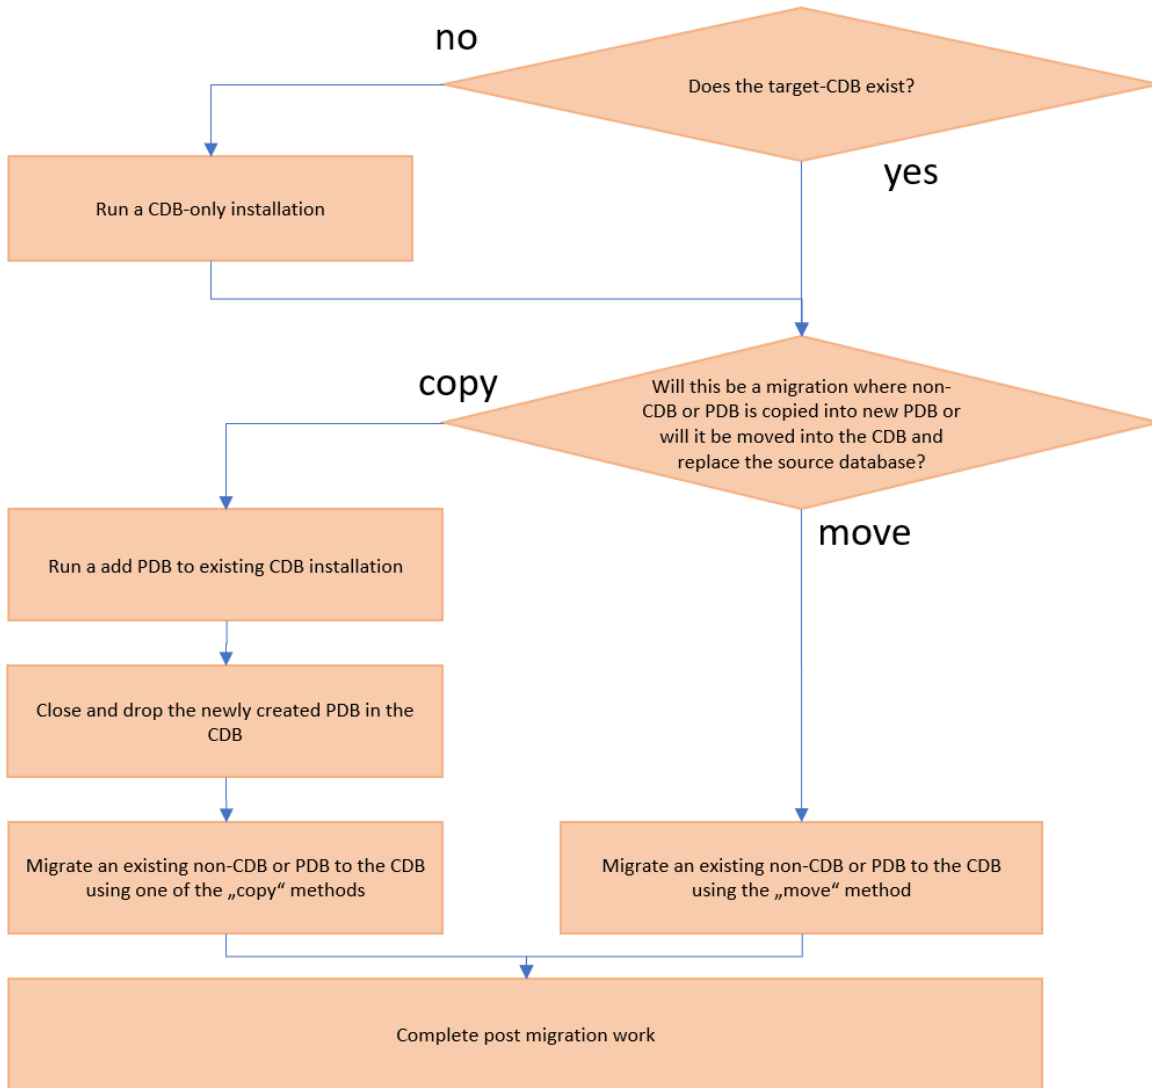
no

Does the target-CDB exist?

Run a CDB-only installation

yes

copy

Will this be a migration where non-CDB or PDB is copied into new PDB or will it be moved into the CDB and replace the source database?

Run a add PDB to existing CDB installation

move

Close and drop the newly created PDB in the CDB

Migrate an existing non-CDB or PDB to the CDB using one of the „copy“ methods

Migrate an existing non-CDB or PDB to the CDB using the „move“ method

Complete post migration work